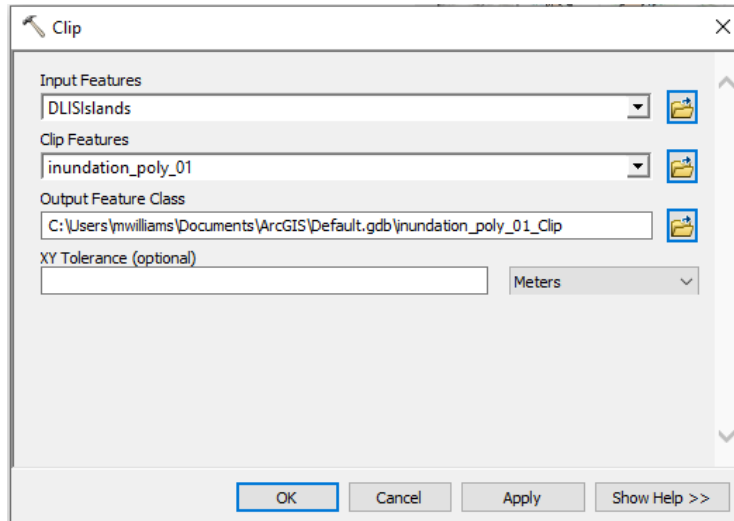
Clip

Input Features
DLISIslands

Clip Features
inundation_poly_01

Output Feature Class
C:\Users\mwilliams\Documents\ArcGIS\Default.gdb\inundation_poly_01_Clip

XY Tolerance (optional)

Meters

OK Cancel Apply Show Help >>